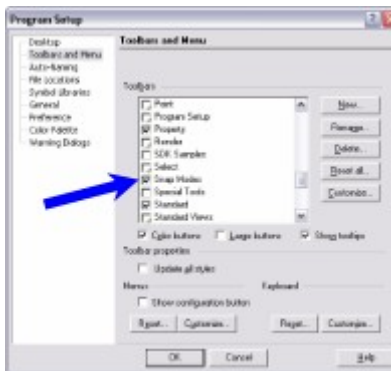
Program Setup

Desktop
Toolbars and Menus
Auto-Naming
File locations
Symbol libraries
General
Preference
Color Palette
Warning Dialogs

Toolbars and Menus

Toolbars

Point
Program Setup
Property
Render
SDK Samples
Select
Snap Modes
Special Tools
Standard
Standard Views

New...
Rename...
Delete...
Reset all...
Customize...

Color buttons
Large buttons
Show tooltips

Toolbar properties

Update all styles

Menus

Show configuration button

Reset...
Customize...

Keyboard

Reset...
Customize...

OK
Cancel
Help